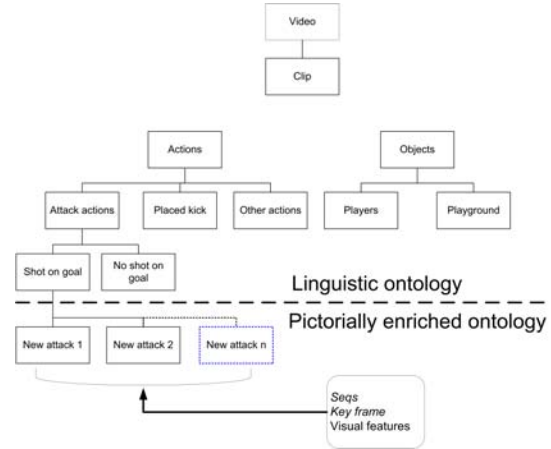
Video

Clip

Actions

Objects

Attack actions

Placed kick

Other actions

Players

Playground

Shot on goal

No shot on goal

Linguistic ontology

Pictorially enriched ontology

New attack 1

New attack 2

New attack n

Seqs
Key frame
Visual features